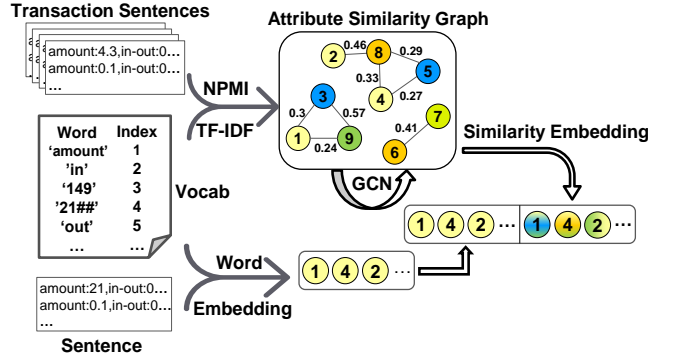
Transaction Sentences

amount:4.3,in-out:0...
amount:0.1,in-out:0...
...

NPMI

TF-IDF

Attribute Similarity Graph

2 0.46 8 0.29 5
0.33
4 0.27
3
0.3 0.57 7
0.41
1 9
0.24 6

Similarity Embedding

GCN

| Word | Index |
|---|---|
| 'amount' | 1 |
| 'in' | 2 |
| '149' | 3 |
| '21##' | 4 |
| 'out' | 5 |
| ... | ... |

Vocab

1 4 2 ... 1 4 2 ...

Word

Embedding

1 4 2 ...

amount:21,in-out:0...
amount:0.1,in-out:0...
...

Sentence